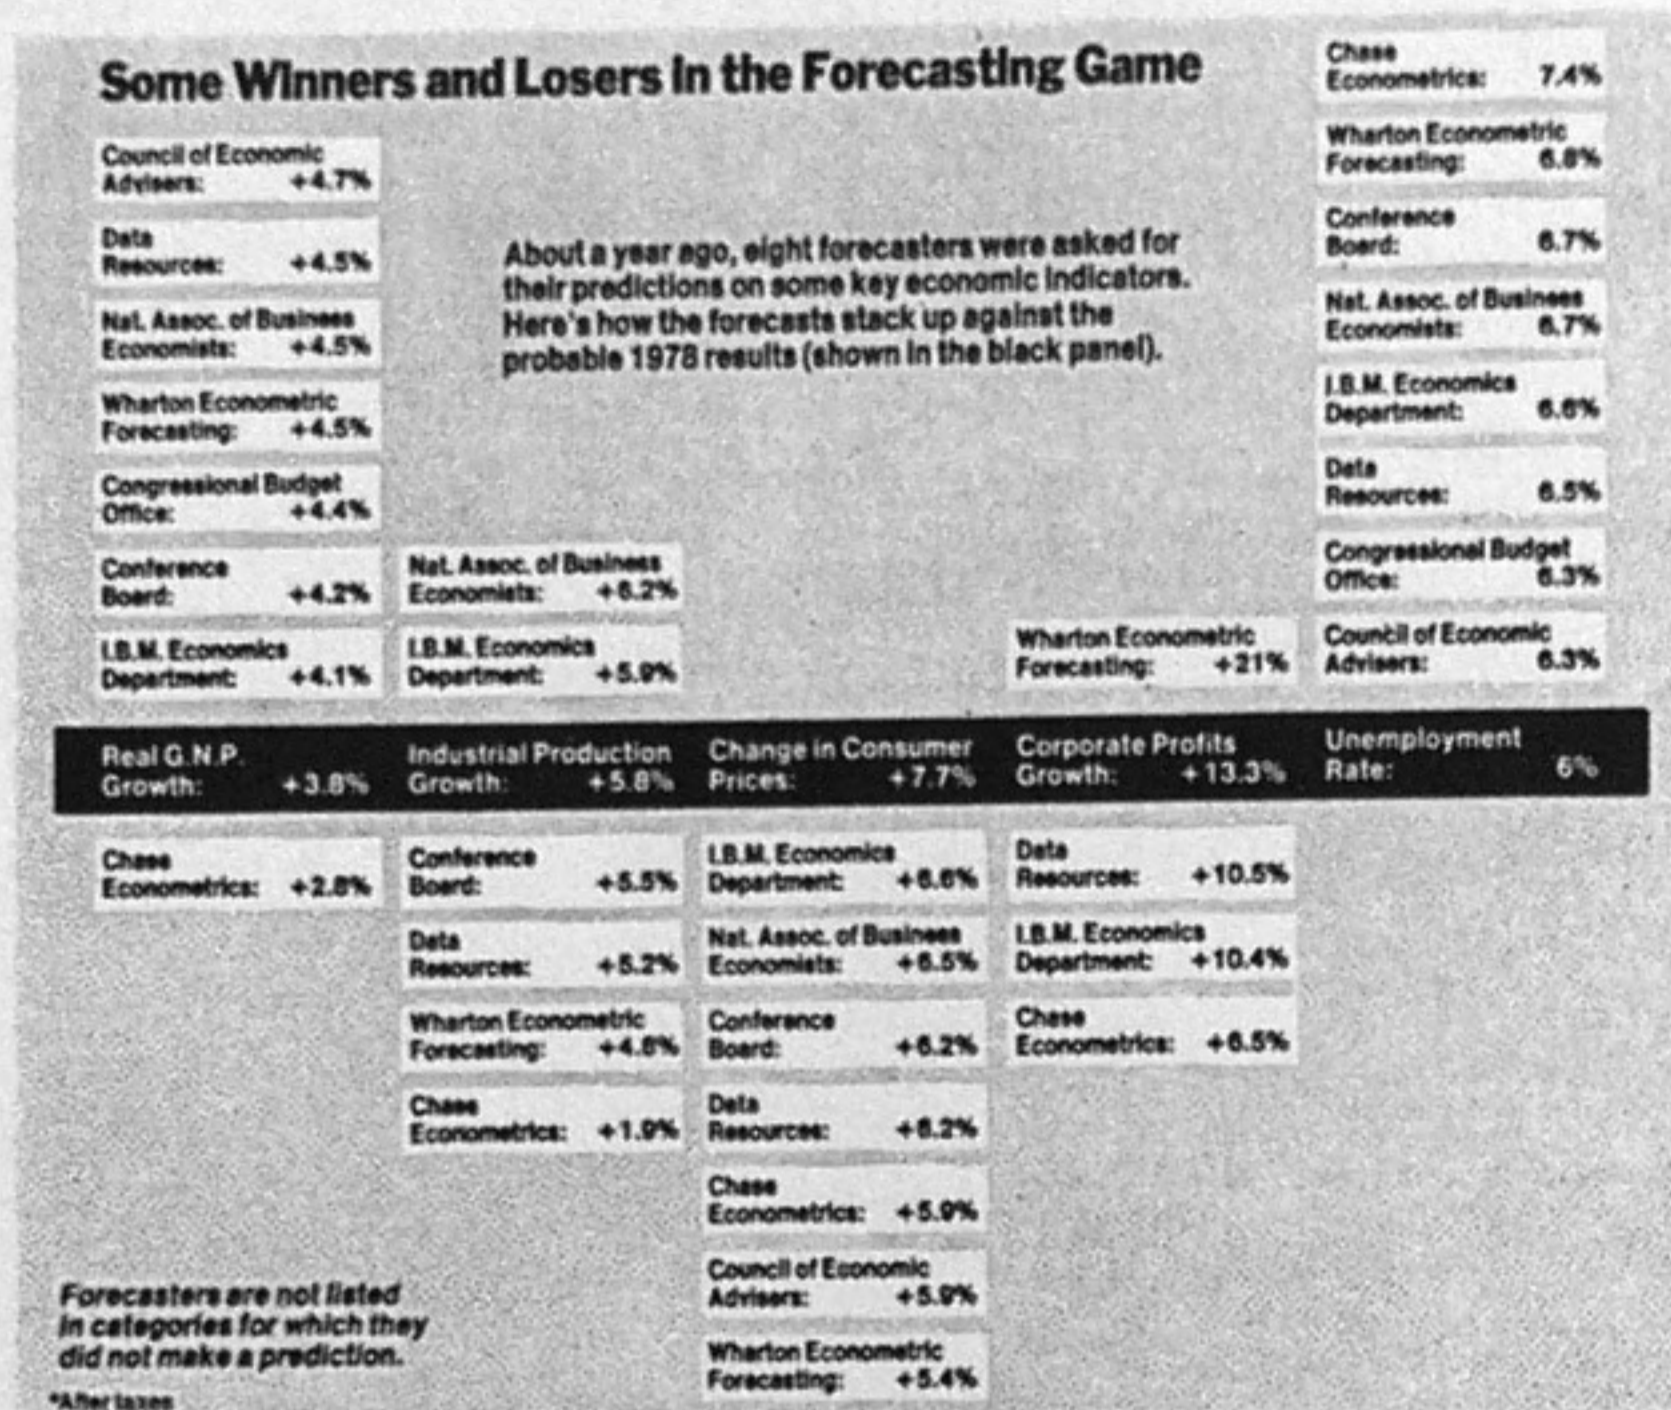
Some Winners and Losers in the Forecasting Game

About a year ago, eight forecasters were asked for their predictions on some key economic indicators. Here's how the forecasts stack up against the probable 1978 results (shown in the black panel).

Council of Economic Advisers: +4.7%
Data Resources: +4.5%
Nat. Assoc. of Business Economists: +4.5%
Wharton Econometric Forecasting: +4.5%
Congressional Budget Office: +4.4%
Conference Board: +4.2%
I.B.M. Economics Department: +4.1%

Real G.N.P. Growth: +3.8%

Chase Econometrics: +2.8%

Nat. Assoc. of Business Economists: +6.2%
I.B.M. Economics Department: +5.9%

Industrial Production Growth: +5.8%

Conference Board: +5.5%
Data Resources: +5.2%
Wharton Econometric Forecasting: +4.8%
Chase Econometrics: +1.9%

Change in Consumer Prices: +7.7%

I.B.M. Economics Department: +6.6%
Nat. Assoc. of Business Economists: +6.5%
Conference Board: +6.2%
Data Resources: +6.2%
Chase Econometrics: +5.9%
Council of Economic Advisers: +5.9%
Wharton Econometric Forecasting: +5.4%

Wharton Econometric Forecasting: +21%

Corporate Profits Growth: +13.3%

Data Resources: +10.5%
I.B.M. Economics Department: +10.4%
Chase Econometrics: +6.5%

Chase Econometrics: 7.4%
Wharton Econometric Forecasting: 6.8%
Conference Board: 6.7%
Nat. Assoc. of Business Economists: 6.7%
I.B.M. Economics Department: 6.6%
Data Resources: 6.5%
Congressional Budget Office: 6.3%
Council of Economic Advisers: 6.3%

Unemployment Rate: 6%

Forecasters are not listed in categories for which they did not make a prediction.

*After taxes